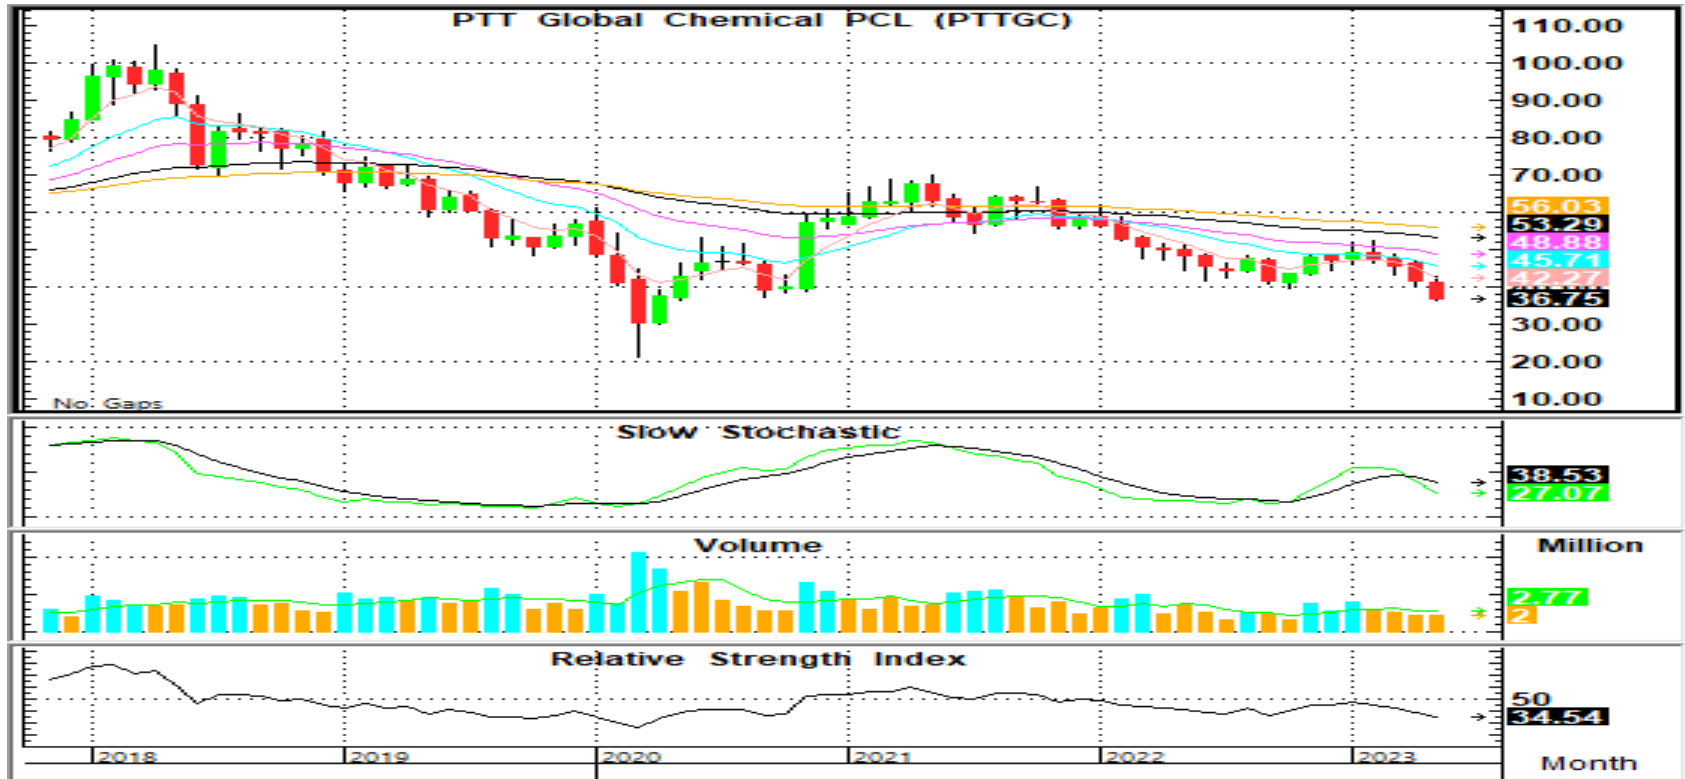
PTT Global Chemical PCL (PTTGC)

110.00
100.00
90.00
80.00
70.00
56.03
53.29
48.88
45.71
42.27
36.75
30.00
20.00
10.00

No: Gaps

Slow Stochastic

38.53
27.07

Volume

Million
2.77
2

Relative Strength Index

50
34.54

2018
2019
2020
2021
2022
2023

Month